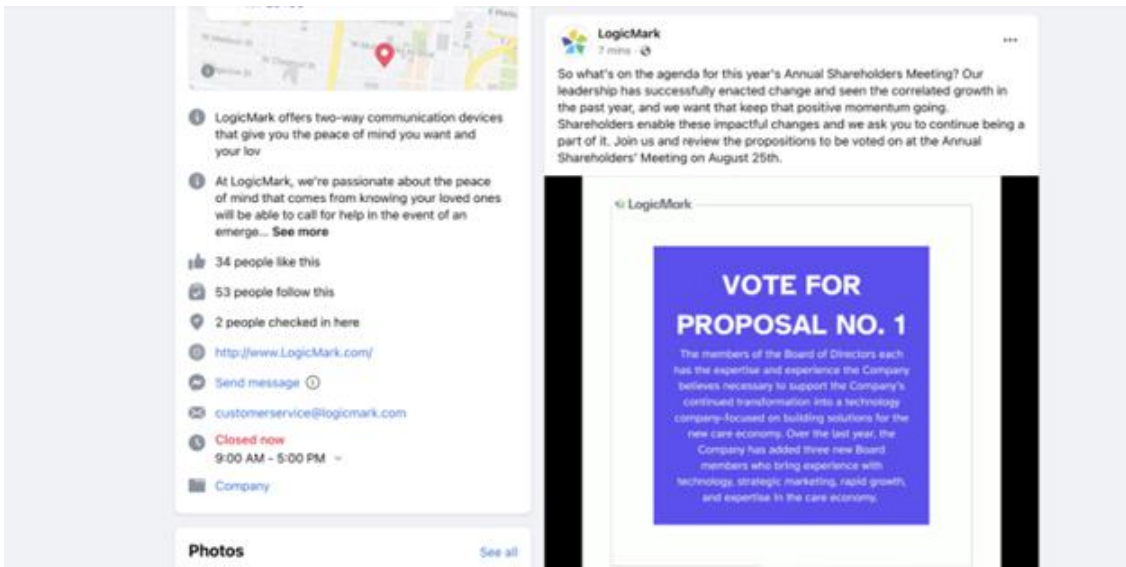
LogicMark offers two-way communication devices that give you the peace of mind you want and your lov

At LogicMark, we're passionate about the peace of mind that comes from knowing your loved ones will be able to call for help in the event of an emerge... See more

34 people like this

53 people follow this

2 people checked in here

http://www.LogicMark.com/

Send message

customerservice@logicmark.com

Closed now
9:00 AM - 5:00 PM

Company

Photos

See all

LogicMark
7 mins ·

So what's on the agenda for this year's Annual Shareholders Meeting? Our leadership has successfully enacted change and seen the correlated growth in the past year, and we want that keep that positive momentum going. Shareholders enable these impactful changes and we ask you to continue being a part of it. Join us and review the propositions to be voted on at the Annual Shareholders' Meeting on August 25th.

LogicMark

VOTE FOR PROPOSAL NO. 1

The members of the Board of Directors each has the expertise and experience the Company believes necessary to support the Company's continued transformation into a technology company-focused on building solutions for the new care economy. Over the last year, the Company has added three new Board members who bring experience with technology, strategic marketing, rapid growth, and expertise in the care economy.